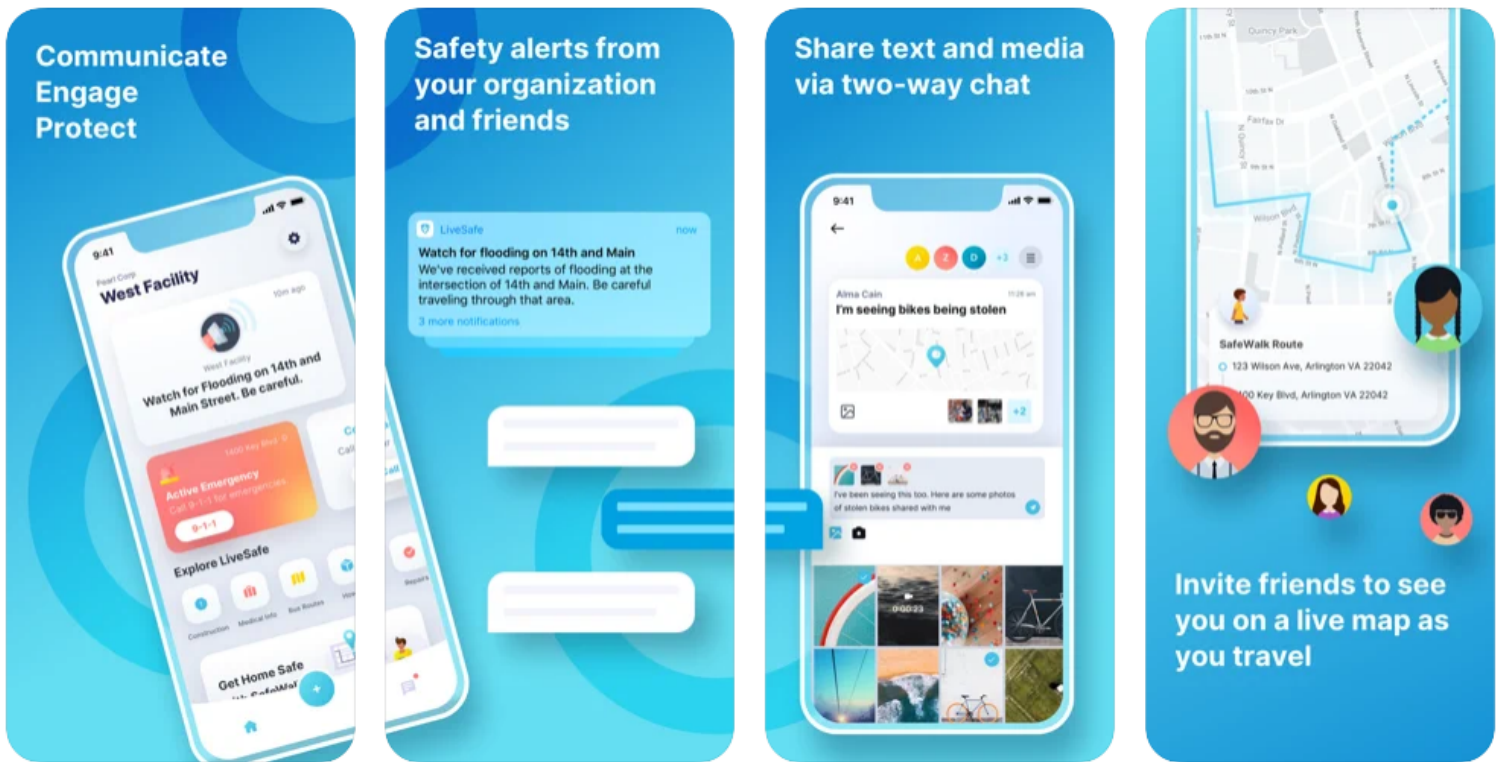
Communicate
Engage
Protect

9:41

Pearl Corp.
West Facility

10m ago

West Facility
Watch for Flooding on 14th and Main Street. Be careful.

1400 Key Blvd. 0
Active Emergency
Call 9-1-1 for emergencies.
9-1-1

Explore LiveSafe

Construction
Medical Info
Bus Routes

Get Home Safe
with SafeWal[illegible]

Safety alerts from your organization and friends

LiveSafe
now
Watch for flooding on 14th and Main
We've received reports of flooding at the intersection of 14th and Main. Be careful traveling through that area.
3 more notifications

Reports

Share text and media via two-way chat

9:41

A Z D +3

Alma Cain
11:28 am
I'm seeing bikes being stolen

+2

I've been seeing this too. Here are some photos of stolen bikes shared with me

0:02:23

Quincy Park
Fairfax Dr
Wilson Blvd

SafeWalk Route
123 Wilson Ave, Arlington VA 22042
1400 Key Blvd, Arlington VA 22042

Invite friends to see you on a live map as you travel